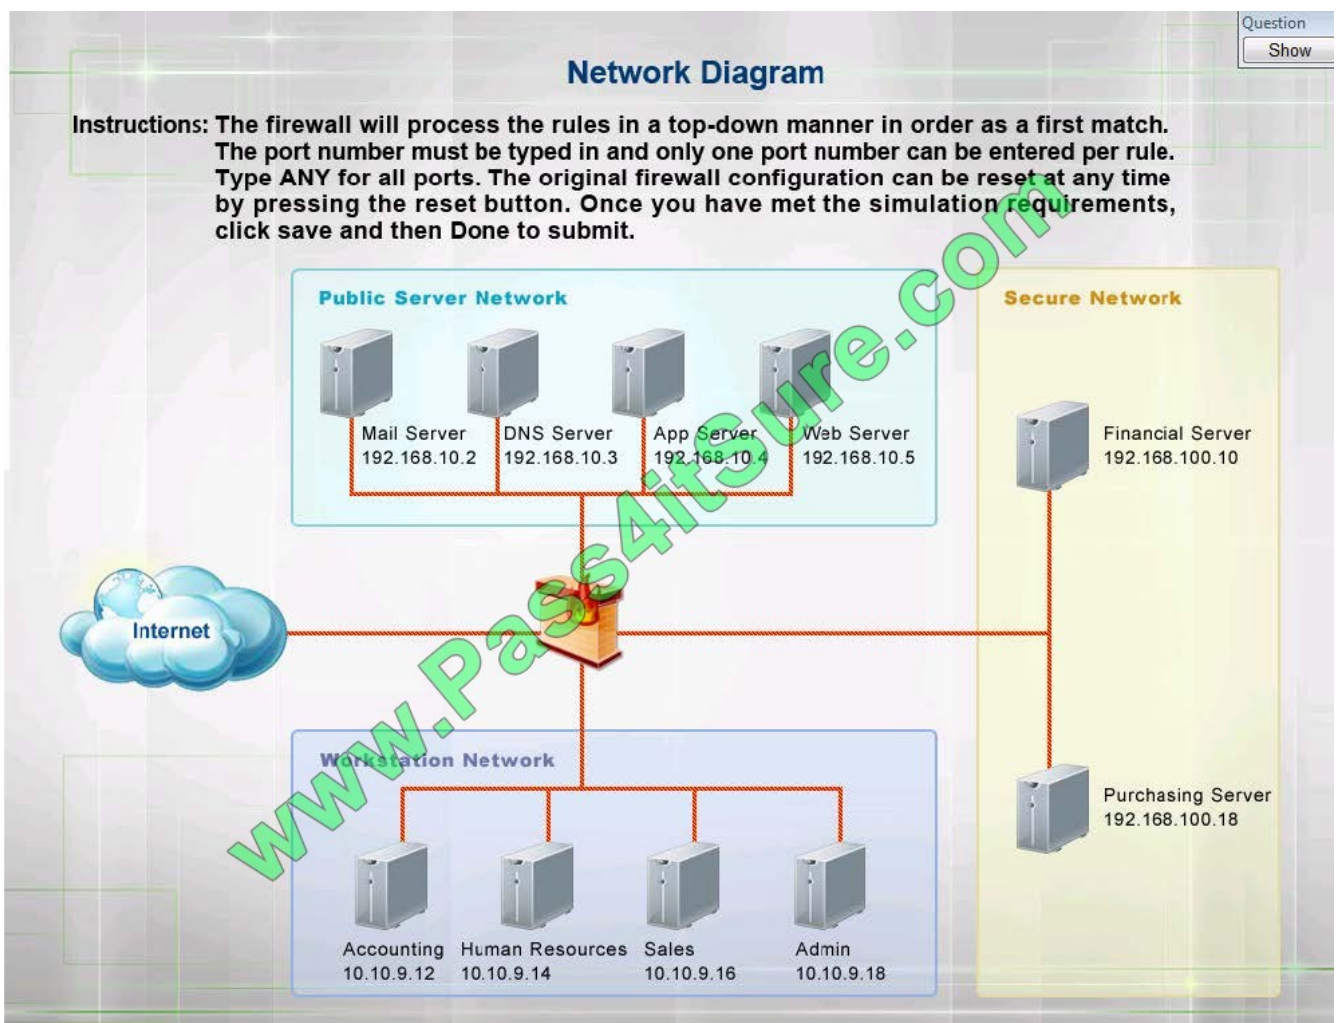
Question
Show

Network Diagram

Instructions: The firewall will process the rules in a top-down manner in order as a first match. The port number must be typed in and only one port number can be entered per rule. Type ANY for all ports. The original firewall configuration can be reset at any time by pressing the reset button. Once you have met the simulation requirements, click save and then Done to submit.

Public Server Network

Mail Server
192.168.10.2

DNS Server
192.168.10.3

App Server
192.168.10.4

Web Server
192.168.10.5

Secure Network

Financial Server
192.168.100.10

Internet

Purchasing Server
192.168.100.18

Workstation Network

Accounting
10.10.9.12

Human Resources
10.10.9.14

Sales
10.10.9.16

Admin
10.10.9.18

www.Pass4itSure.com